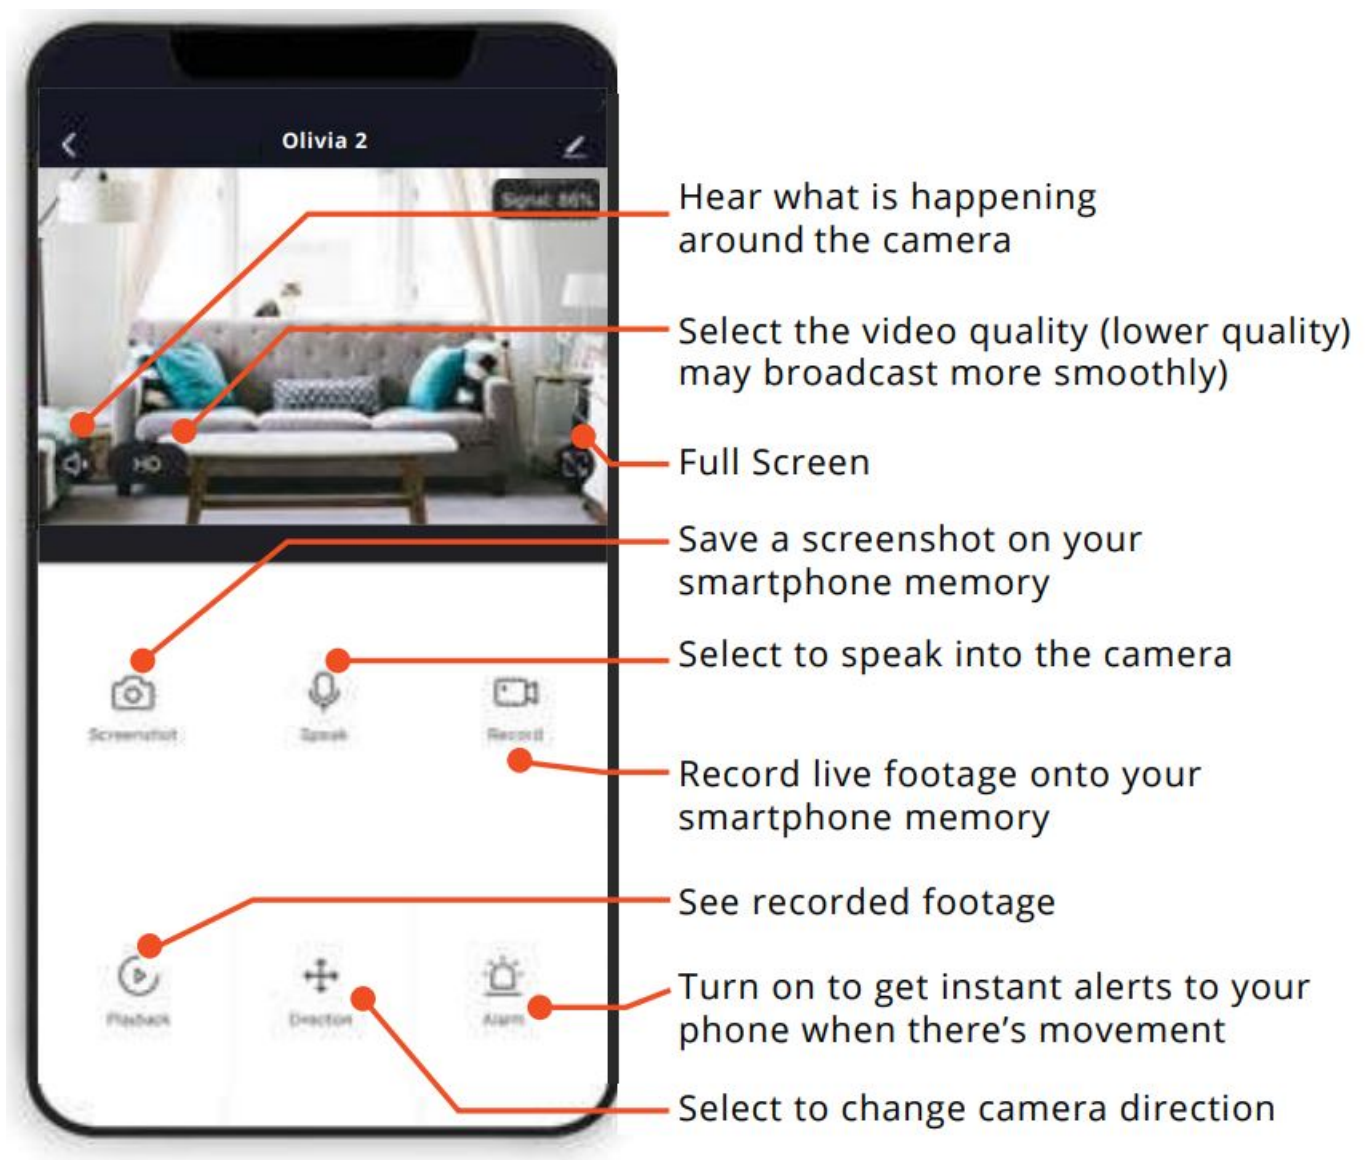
Olivia 2

Signal: 86%

HD

Screenshot

Speak

Record

Playback

Direction

Alarm

Hear what is happening around the camera

Select the video quality (lower quality) may broadcast more smoothly)

Full Screen

Save a screenshot on your smartphone memory

Select to speak into the camera

Record live footage onto your smartphone memory

See recorded footage

Turn on to get instant alerts to your phone when there's movement

Select to change camera direction